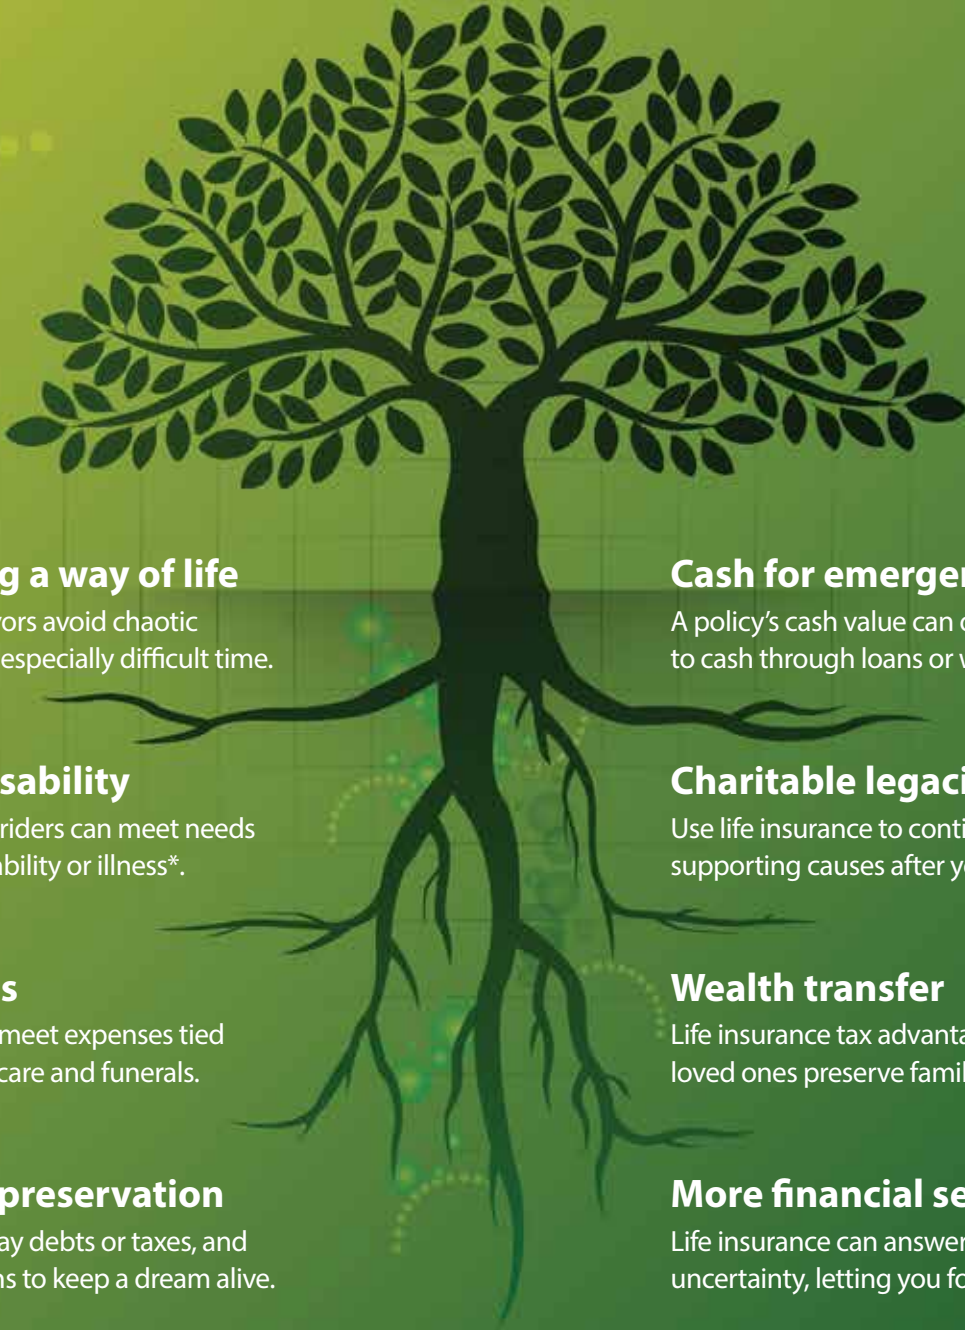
g a way of life
rors avoid chaotic
especially difficult time.

sability
riders can meet needs
bility or illness*.

s
meet expenses tied
care and funerals.

preservation
ay debts or taxes, and
s to keep a dream alive.

Cash for emerge
A policy's cash value can
to cash through loans or

Charitable legac
Use life insurance to cont
supporting causes after y

Wealth transfer
Life insurance tax advanta
loved ones preserve fami

More financial se
Life insurance can answer
uncertainty, letting you f